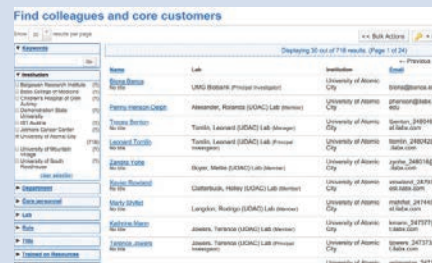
Find colleagues and core customers

Show 30 results per page

<< Bulk Actions

Displaying 30 out of 718 results. (Page 1 of 24)

« Previous

▼ Keywords

Go

▼ Institution

Bayesian Research Institute
Bates College of Medicine
Children's Hospital of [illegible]
Demonstration State University
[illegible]
Johnson Cancer Center
University of Atomic City
University of Mountain Village
University of South Providence

view selection

▶ Department

▶ Core personnel

▶ Lab

▶ Role

▶ Title

▶ Trained on Resources

| Name | Lab | Institution | Email |
|---|---|---|---|
| Bona Banca No title | UMG Biobank (Principal Investigator) | University of Atomic City | biona@banca.e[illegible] |
| Penny Henson Dean No title | Alexander, Rolando (UDAC) Lab (Member) | University of Atomic City | phenson@labs.edu |
| Tracey Benton No title | Tomlin, Leonard (UDAC) Lab (Member) | University of Atomic City | tbenton_24654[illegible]@labx.com |
| Leonard Tomlin No title | Tomlin, Leonard (UDAC) Lab (Principal Investigator) | University of Atomic City | ltomlin_24824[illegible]@labx.com |
| Zandra Yuhe No title | Boyer, Mattie (UDAC) Lab (Member) | University of Atomic City | zyuhe_24661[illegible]@labx.com |
| Dovie Rowland No title | Clatterbuck, Holley (UDAC) Lab (Member) | University of Atomic City | drowland_2476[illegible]@labx.com |
| Marty Shifflet No title | Langdon, Rodrigo (UDAC) Lab (Member) | University of Atomic City | mshiflet_2474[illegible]@labx.com |
| Katherine Mann No title | Jowers, Terrance (UDAC) Lab (Member) | University of Atomic City | kmann_24737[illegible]@labx.com |
| Terrance Jowers No title | Jowers, Terrance (UDAC) Lab (Principal Investigator) | University of Atomic City | tjowers_24737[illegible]@labx.com |